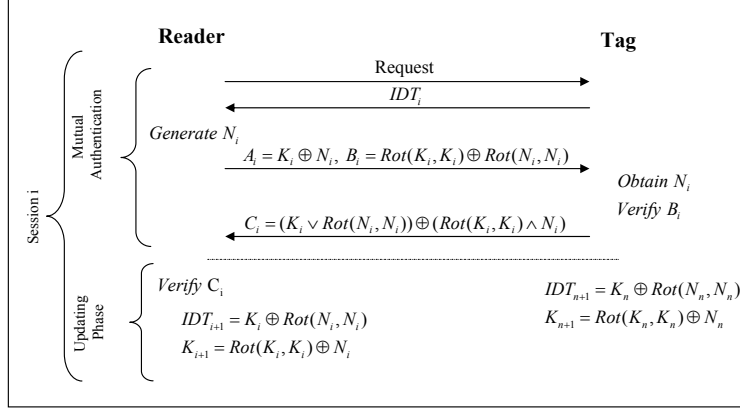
Reader

Tag

Session i

Mutual Authentication

Request

$IDT_i$

Generate $N_i$

$A_i = K_i \oplus N_i,\ B_i = Rot(K_i, K_i) \oplus Rot(N_i, N_i)$

Obtain $N_i$

Verify $B_i$

$C_i = (K_i \vee Rot(N_i, N_i)) \oplus (Rot(K_i, K_i) \wedge N_i)$

Updating Phase

Verify $C_i$

$IDT_{i+1} = K_i \oplus Rot(N_i, N_i)$

$K_{i+1} = Rot(K_i, K_i) \oplus N_i$

$IDT_{n+1} = K_n \oplus Rot(N_n, N_n)$

$K_{n+1} = Rot(K_n, K_n) \oplus N_n$